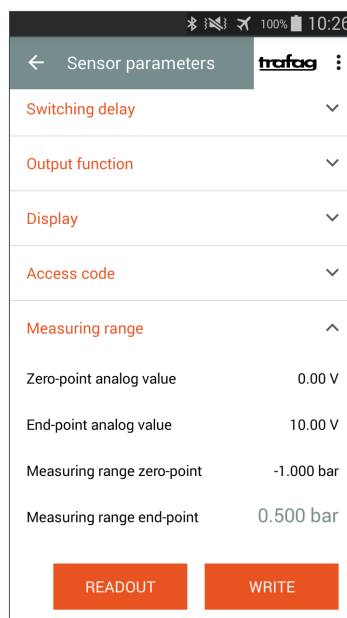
100% 10:26

Sensor parameters trafag

Switching delay

Output function

Display

Access code

Measuring range

Zero-point analog value 0.00 V

End-point analog value 10.00 V

Measuring range zero-point -1.000 bar

Measuring range end-point 0.500 bar

READOUT WRITE